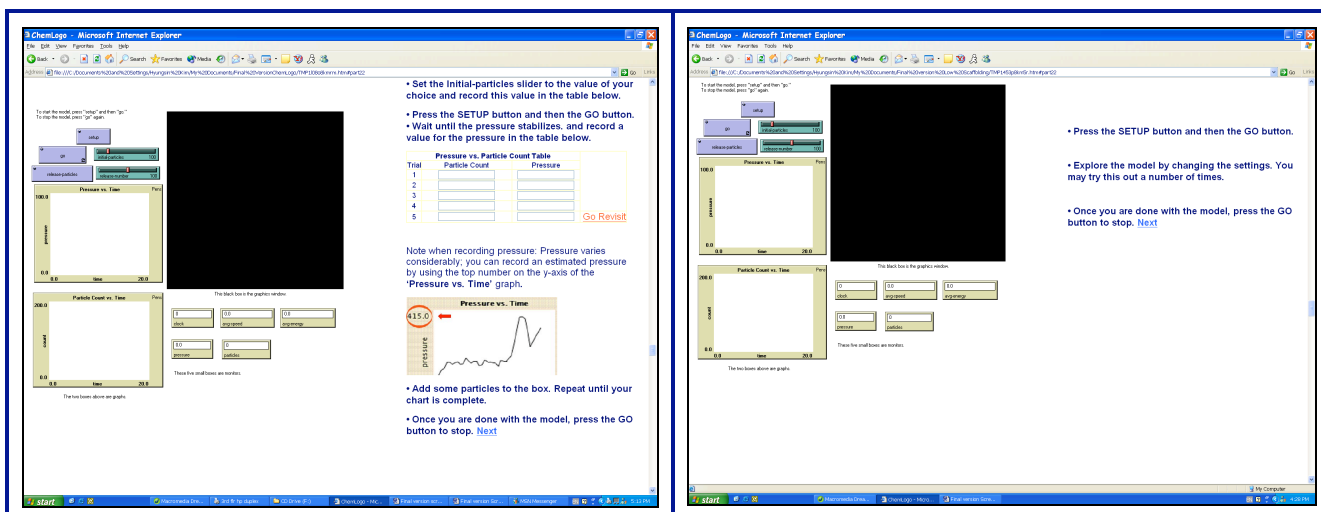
ChemLogo - Microsoft Internet Explorer

File Edit View Favorites Tools Help

Back Search Favorites Media

Address file:///C:/Documents%20and%20Settings/Hyungsin%20Kim/My%20Documents/Final%20Version/ChemLogo/TMP1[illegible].htm#part22 Go Links

To start the model, press "setup" and then "go." To stop the model, press "go" again.

setup

go

initial-particles 100

release-particles

release-number 100

Pressure vs. Time

100.0

pressure

0.0

0.0 time 20.0

Particle Count vs. Time

200.0

count

0.0

0.0 time 20.0

The two boxes above are graphs.

This black box is the graphics window.

0 clock

0.0 avg-speed

0.0 avg-energy

0.0 pressure

0 particles

These five small boxes are monitors.

• Set the initial-particles slider to the value of your choice and record this value in the table below.

• Press the SETUP button and then the GO button.
• Wait until the pressure stabilizes. and record a value for the pressure in the table below.

Pressure vs. Particle Count Table

| Trial | Particle Count | Pressure |
|---|---|---|
| 1 | | |
| 2 | | |
| 3 | | |
| 4 | | |
| 5 | | |

Go Revisit

Note when recording pressure: Pressure varies considerably; you can record an estimated pressure by using the top number on the y-axis of the 'Pressure vs. Time' graph.

Pressure vs. Time

415.0

pressure

• Add some particles to the box. Repeat until your chart is complete.

• Once you are done with the model, press the GO button to stop. Next

start | Macromedia Drea... | 3rd fir hp duplex | CD Drive (F:) | ChemLogo - Mic... | Final version scr... | Final version Scr... | MSN Messenger | 5:12 PM

ChemLogo - Microsoft Internet Explorer

File Edit View Favorites Tools Help

Back Search Favorites Media

Address file:///C:/Documents%20and%20Settings/Hyungsin%20Kim/My%20Documents/Final%20version%20Low%20Scaffolding/TMP1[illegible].htm#part22 Go Links

To start the model, press "setup" and then "go." To stop the model, press "go" again.

setup

go

initial-particles 100

release-particles

release-number 100

Pressure vs. Time

100.0

pressure

0.0

0.0 time 20.0

Particle Count vs. Time

200.0

count

0.0

0.0 time 20.0

The two boxes above are graphs.

This black box is the graphics window.

0 clock

0.0 avg-speed

0.0 avg-energy

0.0 pressure

0 particles

These five small boxes are monitors.

• Press the SETUP button and then the GO button.

• Explore the model by changing the settings. You may try this out a number of times.

• Once you are done with the model, press the GO button to stop. Next

My Computer

start | Macromedia Drea... | ChemLogo - Micro... | Final version Scre... | 4:28 PM